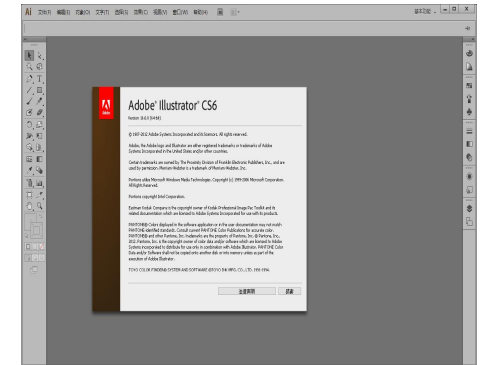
Ai 文件(F) 编辑(E) 对象(O) 文字(T) 选择(S) 效果(C) 视图(V) 窗口(W) 帮助(H)

基本功能

Adobe® Illustrator® CS6

Version 16.0.0.682

© 1987-2012 Adobe Systems Incorporated and its licensors. All rights reserved.

Adobe, the Adobe logo and Illustrator are either registered trademarks or trademarks of Adobe Systems Incorporated in the United States and/or other countries.

Certain trademarks are owned by The Proximity Division of Franklin Electronic Publishers, Inc., and are used by permission. Merriam-Webster is a trademark of Merriam-Webster, Inc.

Portions utilize Microsoft Windows Media Technologies. Copyright (c) 1999-2006 Microsoft Corporation. All Rights Reserved.

Portions copyright Intel Corporation.

Eastman Kodak Company is the copyright owner of Kodak Professional Image Pac Toolkit and its related documentation which are licensed to Adobe Systems Incorporated for use with its products.

PANTONE® Colors displayed in the software application or in the user documentation may not match PANTONE-identified standards. Consult current PANTONE Color Publications for accurate color. PANTONE® and other Pantone, Inc. trademarks are the property of Pantone, Inc. © Pantone, Inc., 2012. Pantone, Inc. is the copyright owner of color data and/or software which are licensed to Adobe Systems Incorporated to distribute for use only in combination with Adobe Illustrator. PANTONE Color Data and/or Software shall not be copied onto another disk or into memory unless as part of the execution of Adobe Illustrator.

TOYO COLOR FINDER® SYSTEM AND SOFTWARE ©TOYO INK MFG. CO., LTD. 1991-1994.

法律声明 积分